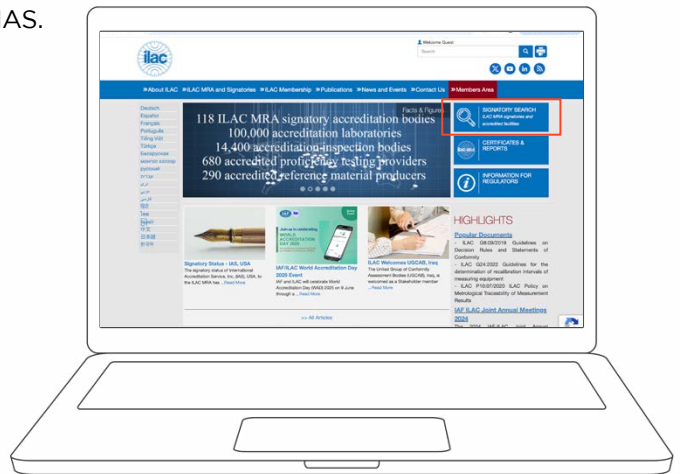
AS.

ilac

Welcome Guest

Search

About ILAC | ILAC MRA and Signatories | ILAC Membership | Publications | News and Events | Contact Us | Members Area

Deutsch
Español
Français
Português
Tiếng Việt
Türkçe
Български
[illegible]
русский
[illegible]
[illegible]
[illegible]
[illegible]
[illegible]
Thai
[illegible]
中文
日本語
한국어

Facts & Figures
118 ILAC MRA signatory accreditation bodies
100,000 accreditation laboratories
14,400 accreditation inspection bodies
680 accredited proficiency testing providers
290 accredited reference material producers

SIGNATORY SEARCH
ILAC MRA signatories and accredited facilities

CERTIFICATES & REPORTS

INFORMATION FOR REGULATORS

HIGHLIGHTS

Popular Documents
- ILAC G8:09/2019 Guidelines on Decision Rules and Statements of Conformity
- ILAC G24:2022 Guidelines for the determination of recalibration intervals of measuring equipment
- ILAC P10:07/2020 ILAC Policy on Metrological Traceability of Measurement Results

IAF ILAC Joint Annual Meetings 2024
The 2024 IAF-ILAC Joint Annual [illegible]

Signatory Status - IAS, USA
The signatory status of International Accreditation Service, Inc. (IAS), USA, to the ILAC MRA has ... Read More

IAF/ILAC World Accreditation Day 2025 Event
IAF and ILAC will celebrate World Accreditation Day (WAD) 2025 on 9 June through a ... Read More

WORLD ACCREDITATION DAY 2025

ILAC Welcomes UGCAB, Iraq
The United Group of Conformity Assessment Bodies (UGCAB), Iraq, is welcomed as a Stakeholder member ... Read More

>> All Articles